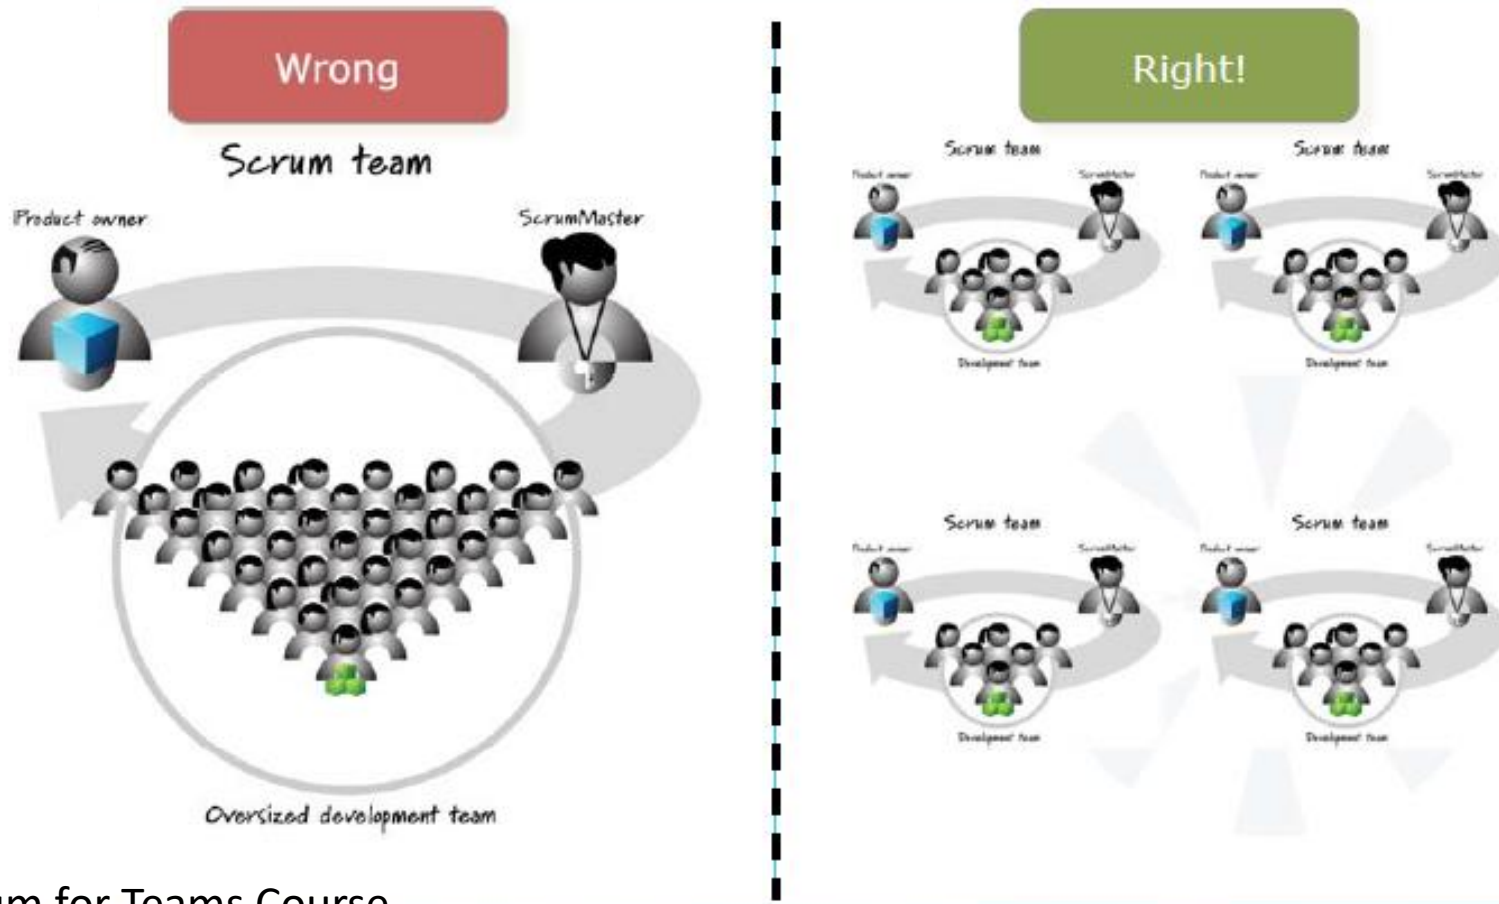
Wrong

Scrum team

Product owner

ScrumMaster

Oversized development team

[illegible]um for Teams Course

Right!

Scrum team

Product owner

ScrumMaster

Development team

Scrum team

Product owner

ScrumMaster

Development team

Scrum team

Product owner

ScrumMaster

Development team

Scrum team

Product owner

ScrumMaster

Development team